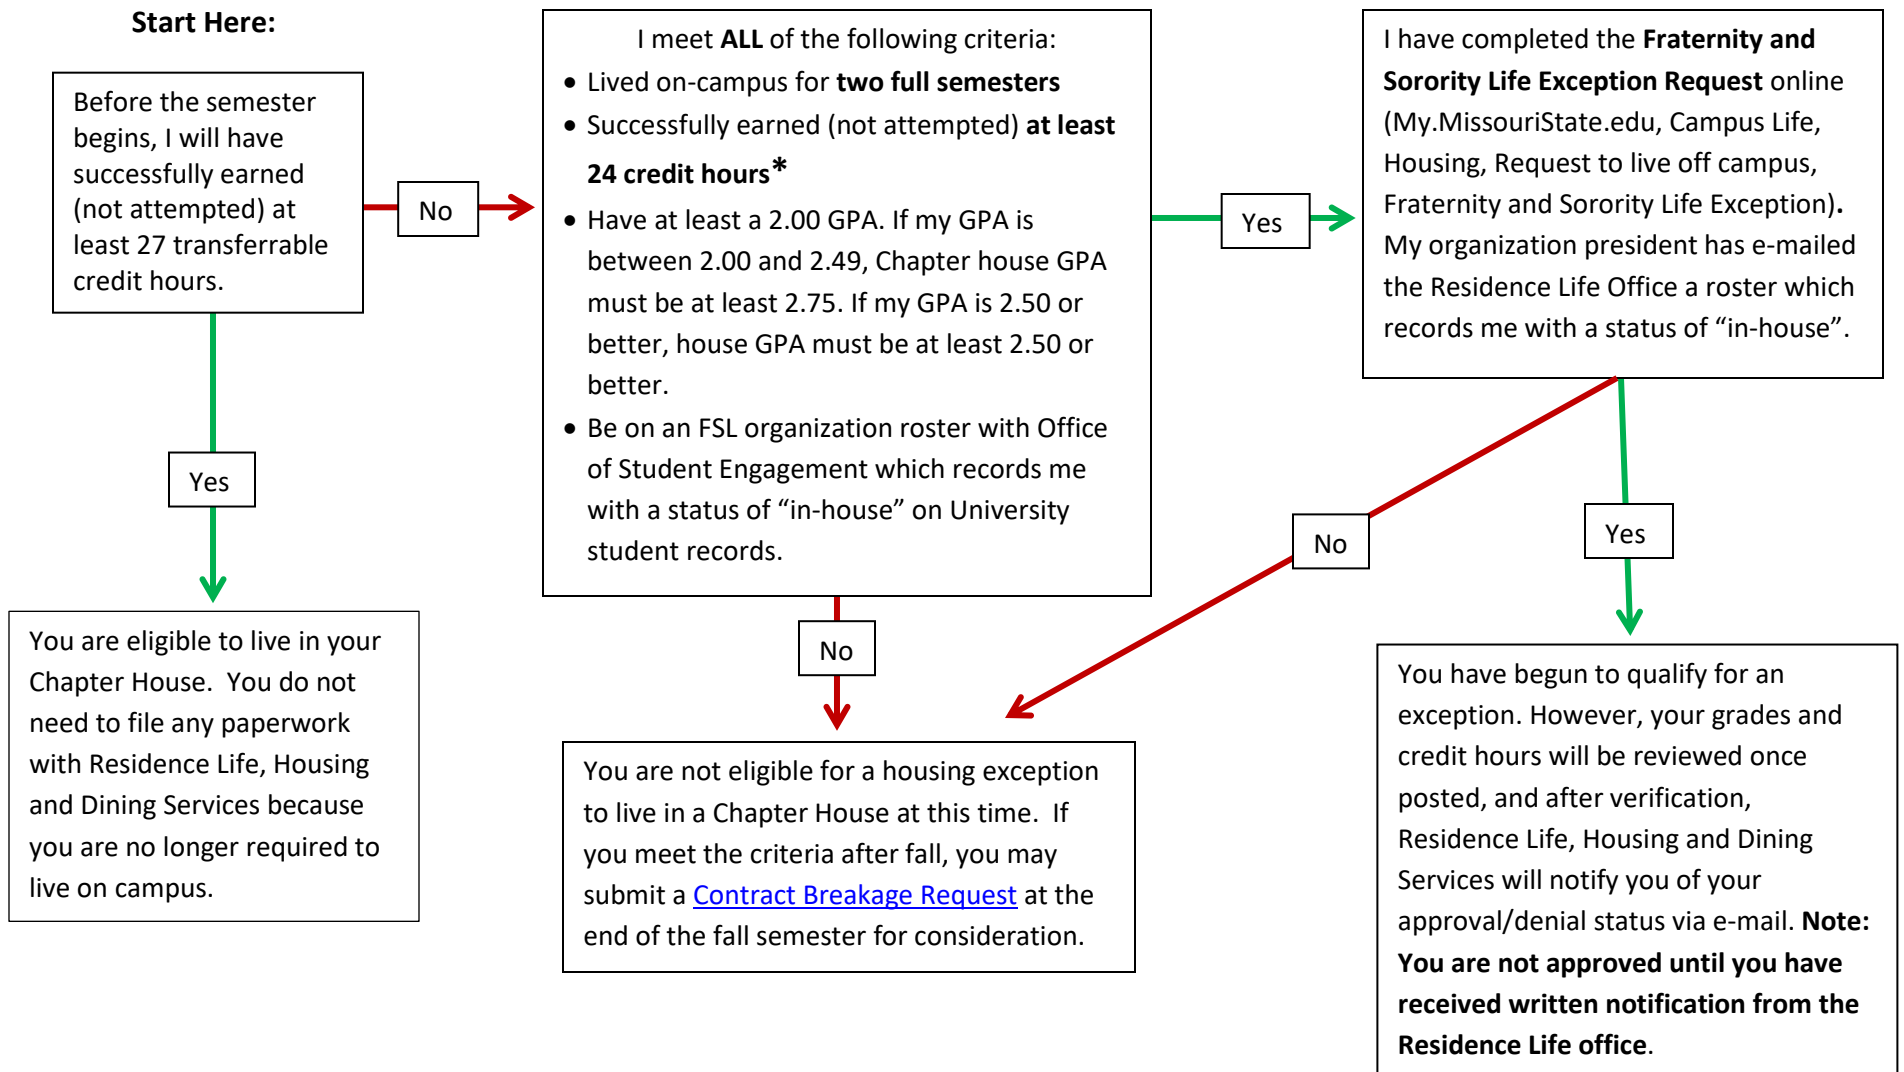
Start Here:

Before the semester begins, I will have successfully earned (not attempted) at least 27 transferrable credit hours.

No

Yes

You are eligible to live in your Chapter House. You do not need to file any paperwork with Residence Life, Housing and Dining Services because you are no longer required to live on campus.

I meet ALL of the following criteria:
• Lived on-campus for two full semesters
• Successfully earned (not attempted) at least 24 credit hours*
• Have at least a 2.00 GPA. If my GPA is between 2.00 and 2.49, Chapter house GPA must be at least 2.75. If my GPA is 2.50 or better, house GPA must be at least 2.50 or better.
• Be on an FSL organization roster with Office of Student Engagement which records me with a status of "in-house" on University student records.

No

You are not eligible for a housing exception to live in a Chapter House at this time. If you meet the criteria after fall, you may submit a Contract Breakage Request at the end of the fall semester for consideration.

Yes

I have completed the Fraternity and Sorority Life Exception Request online (My.MissouriState.edu, Campus Life, Housing, Request to live off campus, Fraternity and Sorority Life Exception). My organization president has e-mailed the Residence Life Office a roster which records me with a status of "in-house".

No

Yes

You have begun to qualify for an exception. However, your grades and credit hours will be reviewed once posted, and after verification, Residence Life, Housing and Dining Services will notify you of your approval/denial status via e-mail. Note: You are not approved until you have received written notification from the Residence Life office.